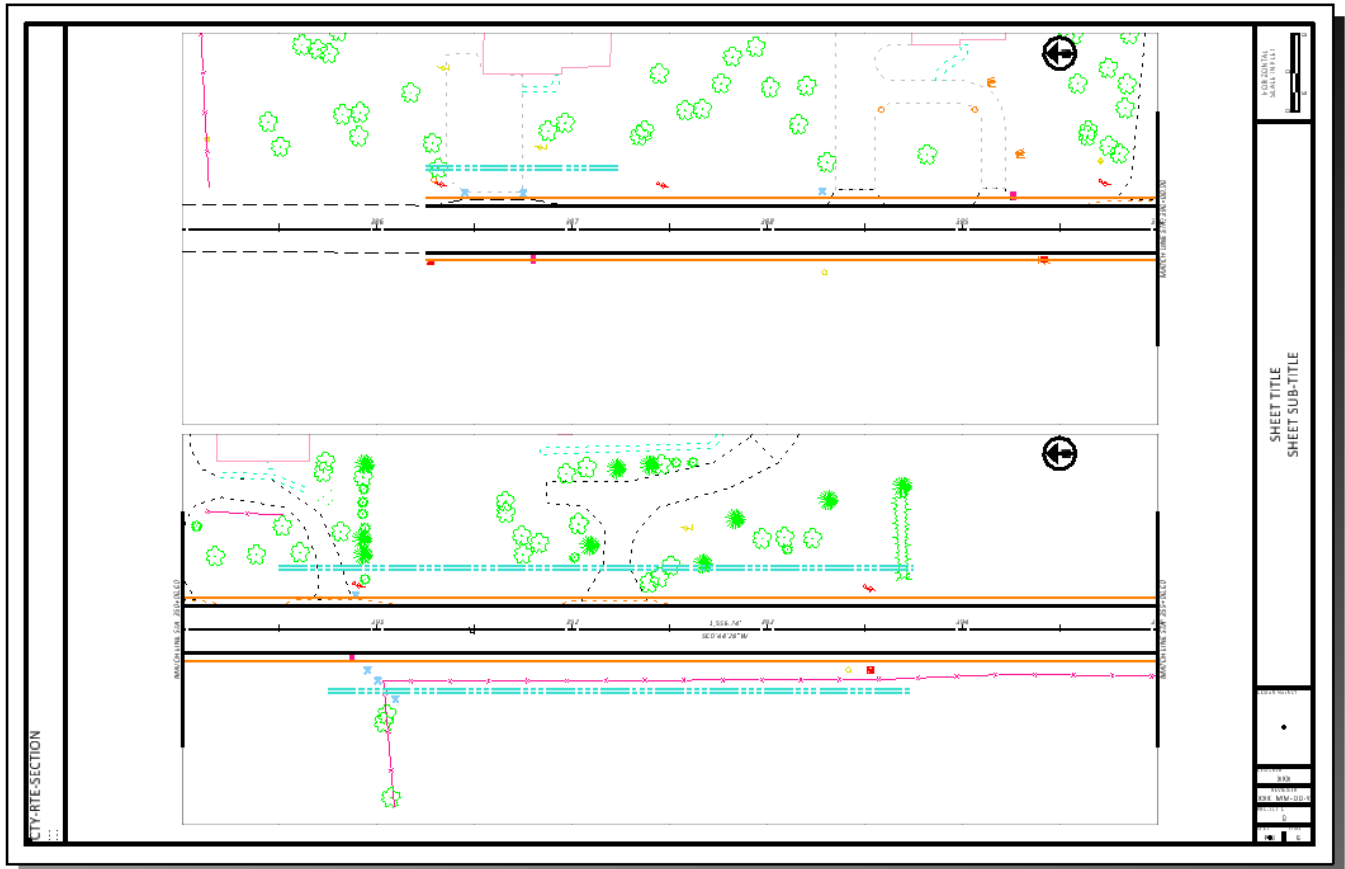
HORIZONTAL SCALE IN FEET

206

207

208

209

MATCH LINE STA 209+00.00

SHEET TITLE
SHEET SUB-TITLE

MATCH LINE STA 201+00.00

201

202

203

204

1,556.74'

S03°44'28"W

MATCH LINE STA 205+00.00

CTY-RTE-SECTION

XXX

XXX-MM-DD-Y

D